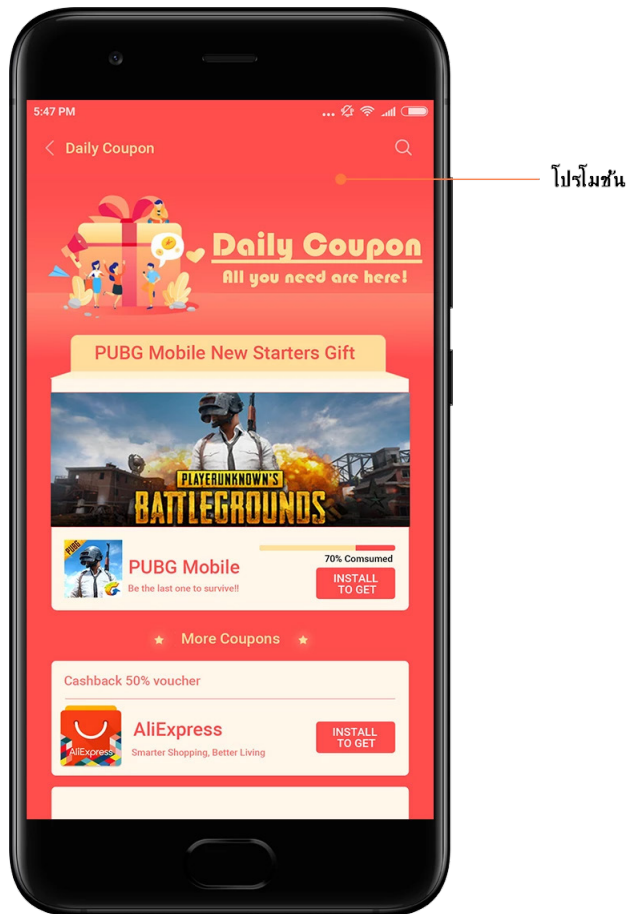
5:47 PM

Daily Coupon

โปรโมชั่น

Daily Coupon
All you need are here!

PUBG Mobile New Starters Gift

PLAYERUNKNOWN'S
BATTLEGROUNDS

PUBG

PUBG Mobile
Be the last one to survive!!

70% Comsumed

INSTALL TO GET

More Coupons

Cashback 50% voucher

AliExpress

AliExpress
Smarter Shopping, Better Living

INSTALL TO GET